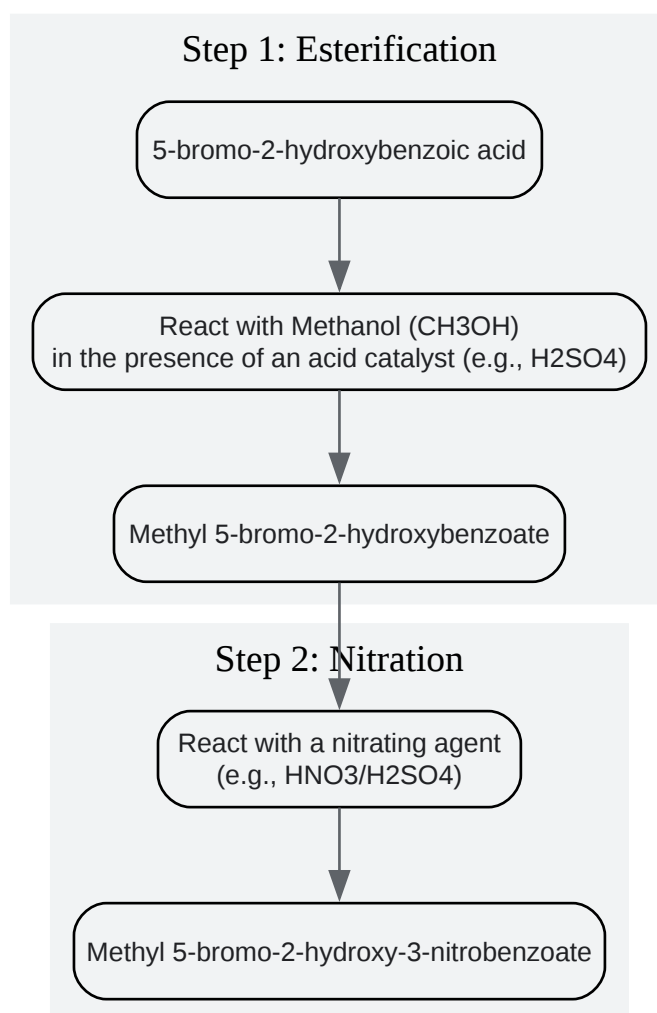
Step 1: Esterification

5-bromo-2-hydroxybenzoic acid

React with Methanol (CH3OH) in the presence of an acid catalyst (e.g., H2SO4)

Methyl 5-bromo-2-hydroxybenzoate

Step 2: Nitration

React with a nitrating agent (e.g., HNO3/H2SO4)

Methyl 5-bromo-2-hydroxy-3-nitrobenzoate